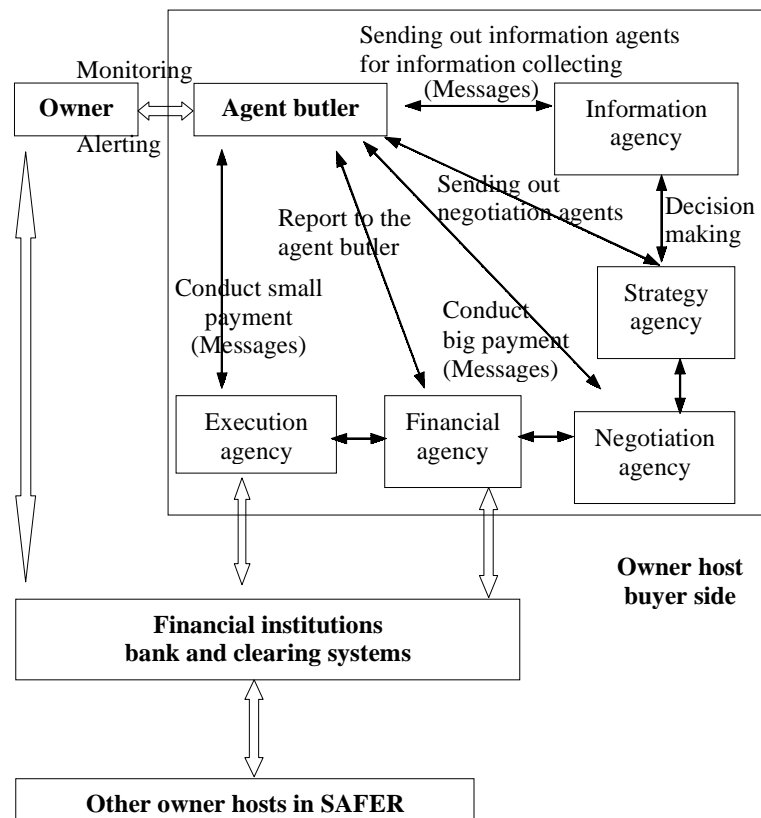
Sending out information agents for information collecting

Monitoring

Owner

Agent butler

(Messages)

Information agency

Alerting

Sending out negotiation agents

Decision making

Report to the agent butler

Strategy agency

Conduct small payment (Messages)

Conduct big payment (Messages)

Execution agency

Financial agency

Negotiation agency

Owner host buyer side

Financial institutions bank and clearing systems

Other owner hosts in SAFER